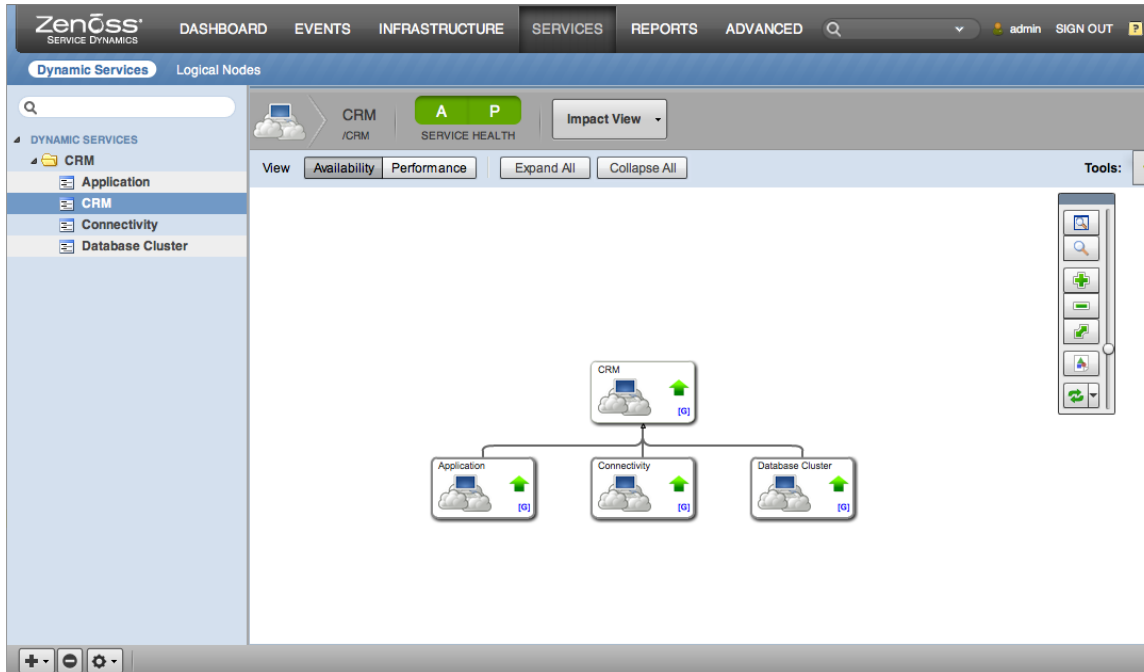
Zenoss SERVICE DYNAMICS DASHBOARD EVENTS INFRASTRUCTURE SERVICES REPORTS ADVANCED admin SIGN OUT

Dynamic Services Logical Nodes

DYNAMIC SERVICES
CRM
Application
CRM
Connectivity
Database Cluster

CRM
/CRM
A P
SERVICE HEALTH
Impact View

View Availability Performance Expand All Collapse All Tools:

CRM
[G]

Application
[G]

Connectivity
[G]

Database Cluster
[G]